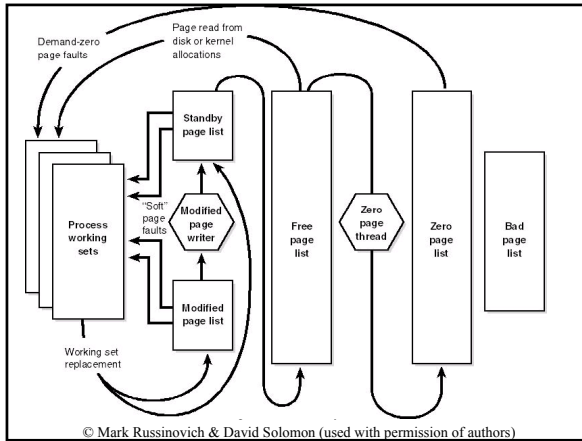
Demand-zero page faults

Page read from disk or kernel allocations

Standby page list

"Soft" page faults

Modified page writer

Process working sets

Free page list

Zero page thread

Zero page list

Bad page list

Modified page list

Working set replacement

© Mark Russinovich & David Solomon (used with permission of authors)